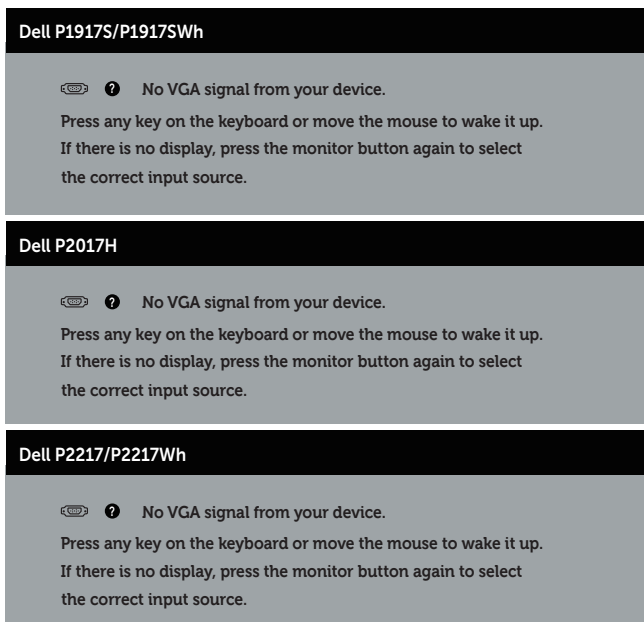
Dell P1917S/P1917SWh

No VGA signal from your device.
Press any key on the keyboard or move the mouse to wake it up. If there is no display, press the monitor button again to select the correct input source.

Dell P2017H

No VGA signal from your device.
Press any key on the keyboard or move the mouse to wake it up. If there is no display, press the monitor button again to select the correct input source.

Dell P2217/P2217Wh

No VGA signal from your device.
Press any key on the keyboard or move the mouse to wake it up. If there is no display, press the monitor button again to select the correct input source.